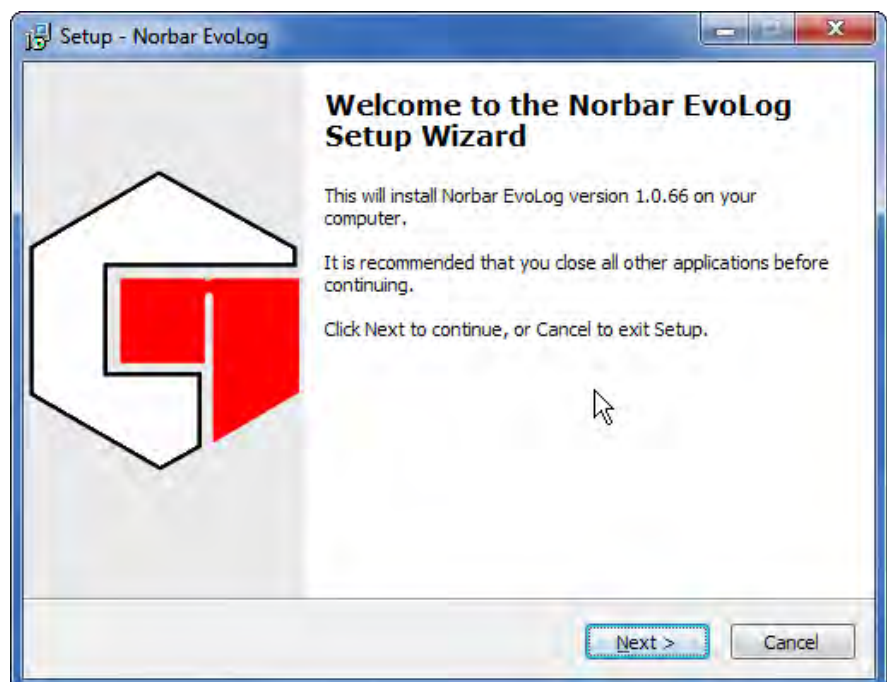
Setup - Norbar EvoLog

Welcome to the Norbar EvoLog Setup Wizard

This will install Norbar EvoLog version 1.0.66 on your computer.

It is recommended that you close all other applications before continuing.

Click Next to continue, or Cancel to exit Setup.

Next >

Cancel